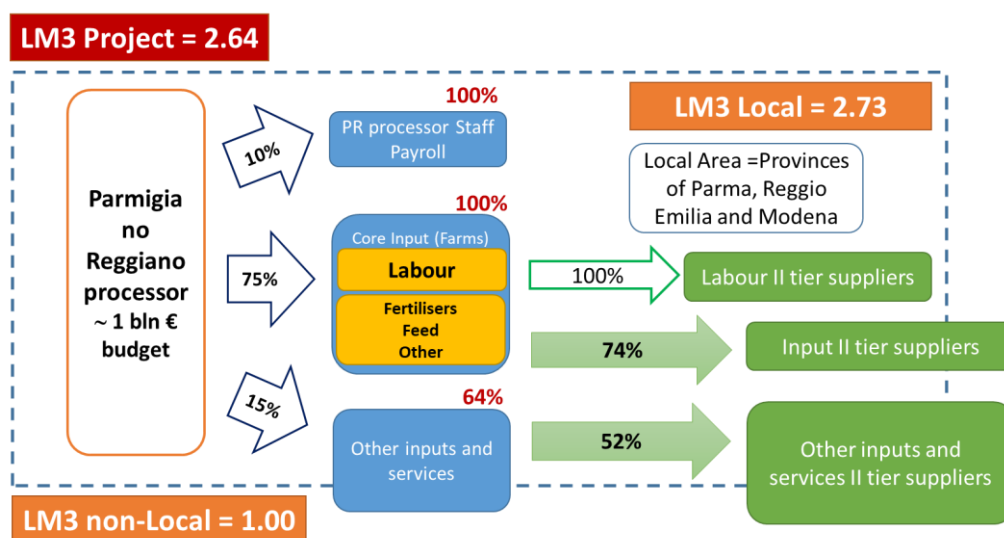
LM3 Project = 2.64

LM3 Local = 2.73

Local Area =Provinces of Parma, Reggio Emilia and Modena

Parmigiano Reggiano processor ~ 1 bln € budget

10%

100%

PR processor Staff Payroll

75%

100%

Core Input (Farms)

Labour

Fertilisers
Feed
Other

100%

Labour II tier suppliers

74%

Input II tier suppliers

15%

64%

Other inputs and services

52%

Other inputs and services II tier suppliers

LM3 non-Local = 1.00